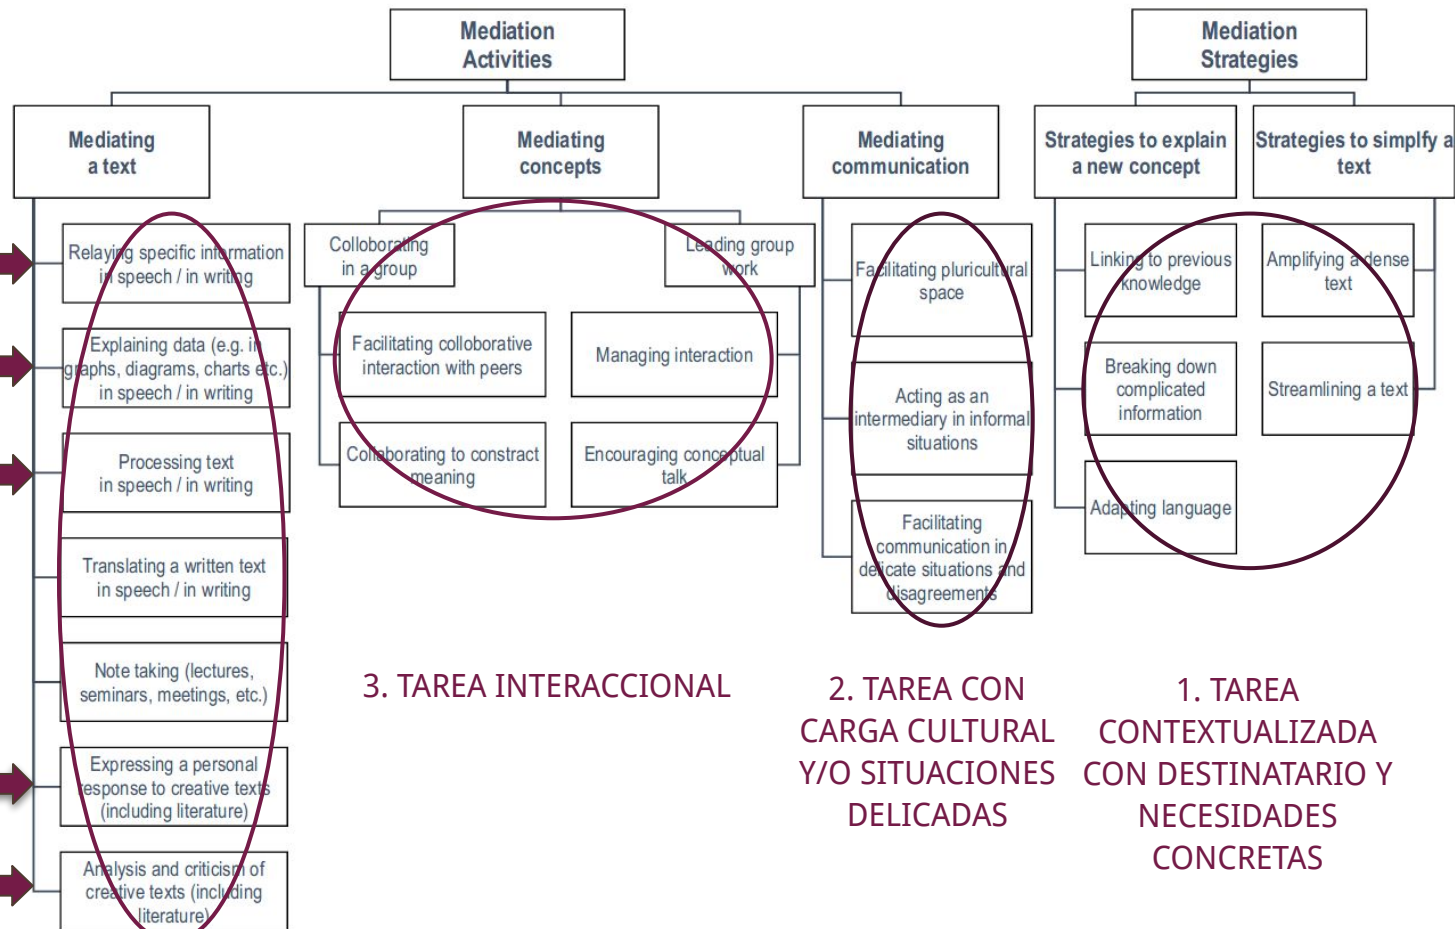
Mediation Activities

Mediation Strategies

Mediating a text

Mediating concepts

Mediating communication

Strategies to explain a new concept

Strategies to simplfy a text

Relaying specific information in speech / in writing

Explaining data (e.g. in graphs, diagrams, charts etc.) in speech / in writing

Processing text in speech / in writing

Translating a written text in speech / in writing

Note taking (lectures, seminars, meetings, etc.)

Expressing a personal response to creative texts (including literature)

Analysis and criticism of creative texts (including literature)

Collaborating in a group

Leading group work

Facilitating colloborative interaction with peers

Managing interaction

Collaborating to constract meaning

Encouraging conceptual talk

Facilitating pluricultural space

Acting as an intermediary in informal situations

Facilitating communication in delicate situations and disagreements

Linking to previous knowledge

Amplifying a dense text

Breaking down complicated information

Streamlining a text

Adapting language

3. TAREA INTERACCIONAL

2. TAREA CON CARGA CULTURAL Y/O SITUACIONES DELICADAS

1. TAREA CONTEXTUALIZADA CON DESTINATARIO Y NECESIDADES CONCRETAS